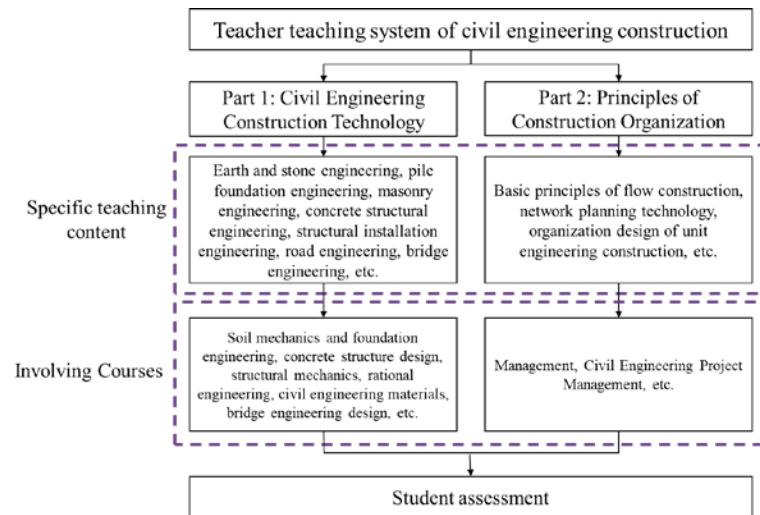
Teacher teaching system of civil engineering construction

Part 1: Civil Engineering Construction Technology

Part 2: Principles of Construction Organization

Specific teaching content

Earth and stone engineering, pile foundation engineering, masonry engineering, concrete structural engineering, structural installation engineering, road engineering, bridge engineering, etc.

Basic principles of flow construction, network planning technology, organization design of unit engineering construction, etc.

Involving Courses

Soil mechanics and foundation engineering, concrete structure design, structural mechanics, rational engineering, civil engineering materials, bridge engineering design, etc.

Management, Civil Engineering Project Management, etc.

Student assessment